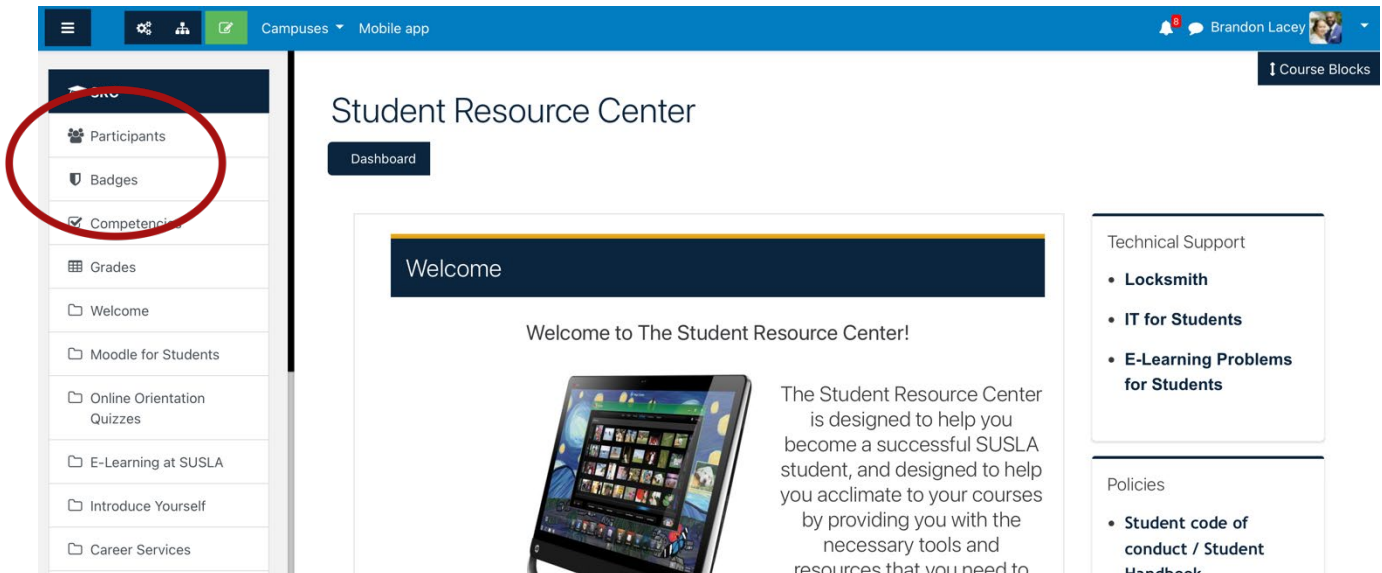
Campuses ▾ Mobile app

8 Brandon Lacey

Course Blocks

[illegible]

Participants

Badges

Competencies

Grades

Welcome

Moodle for Students

Online Orientation Quizzes

E-Learning at SUSLA

Introduce Yourself

Career Services

Student Resource Center

Dashboard

Welcome

Welcome to The Student Resource Center!

The Student Resource Center is designed to help you become a successful SUSLA student, and designed to help you acclimate to your courses by providing you with the necessary tools and resources that you need to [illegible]

Technical Support

- Locksmith
- IT for Students
- E-Learning Problems for Students

Policies

- Student code of conduct / Student Handbook